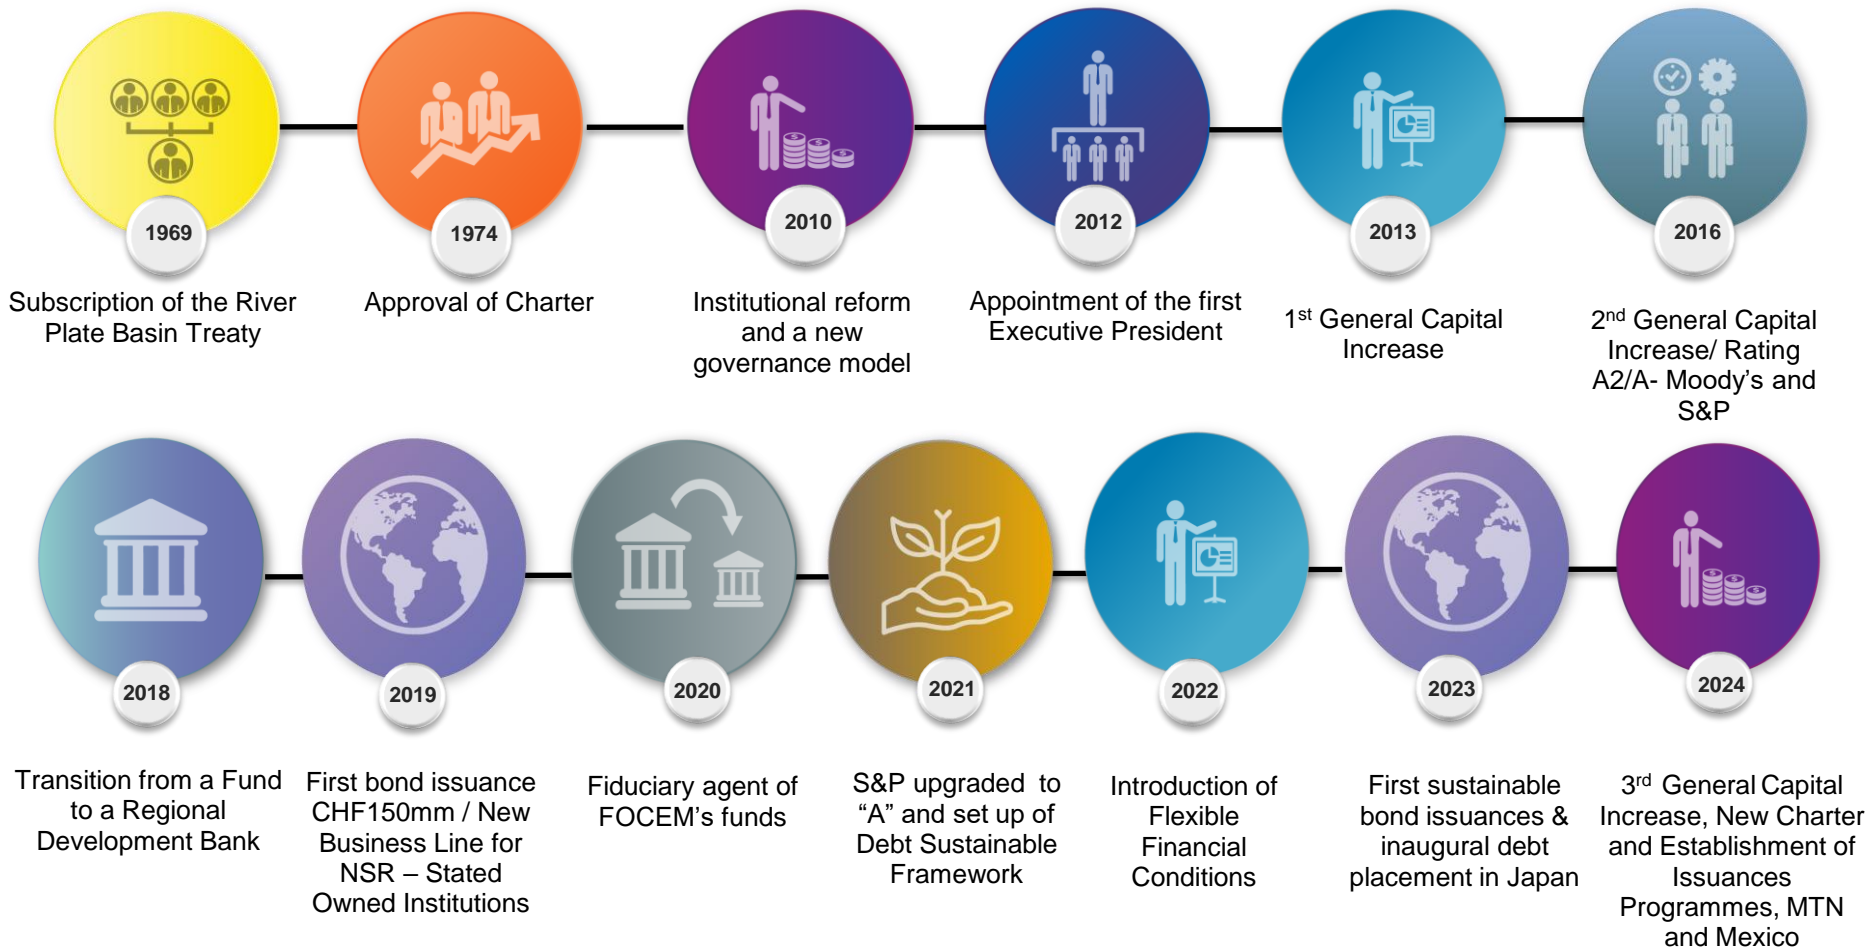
1969

Subscription of the River Plate Basin Treaty

1974

Approval of Charter

2010

Institutional reform and a new governance model

2012

Appointment of the first Executive President

2013

1$^{st}$ General Capital Increase

2016

2$^{nd}$ General Capital Increase/ Rating A2/A- Moody's and S&P

2018

Transition from a Fund to a Regional Development Bank

2019

First bond issuance CHF150mm / New Business Line for NSR – Stated Owned Institutions

2020

Fiduciary agent of FOCEM's funds

2021

S&P upgraded to "A" and set up of Debt Sustainable Framework

2022

Introduction of Flexible Financial Conditions

2023

First sustainable bond issuances & inaugural debt placement in Japan

2024

3$^{rd}$ General Capital Increase, New Charter and Establishment of Issuances Programmes, MTN and Mexico